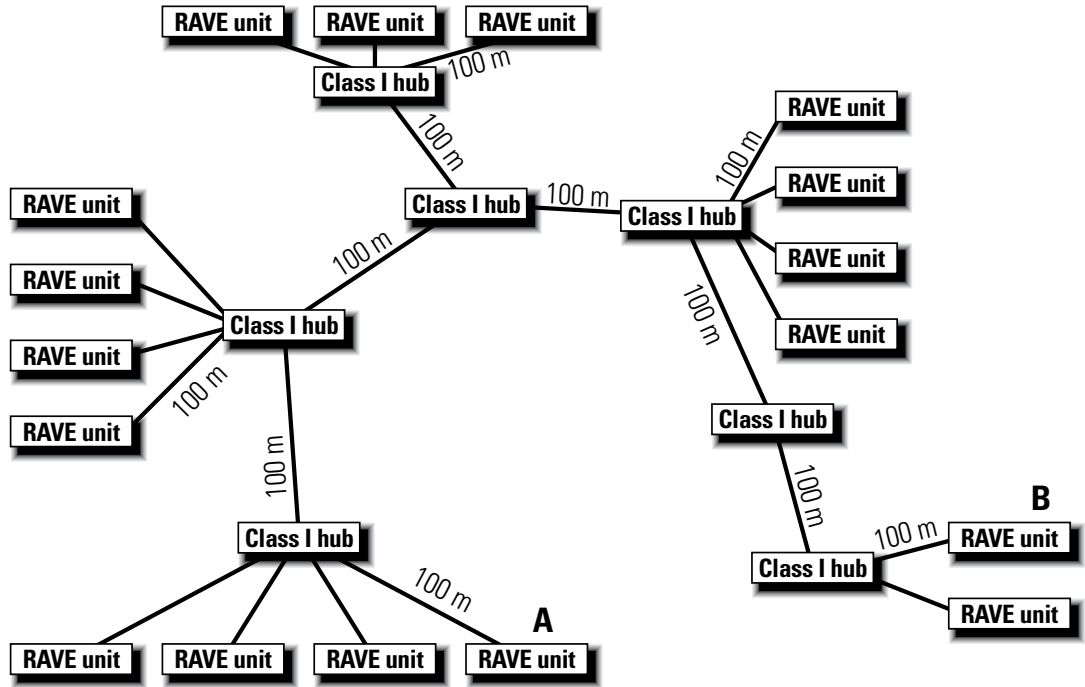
RAVE unit
RAVE unit
RAVE unit
100 m
Class I hub
100 m
Class I hub
100 m
Class I hub
100 m
RAVE unit
RAVE unit
RAVE unit
RAVE unit
RAVE unit
RAVE unit
RAVE unit
RAVE unit
100 m
Class I hub
100 m
100 m
100 m
Class I hub
Class I hub
100 m
100 m
B
RAVE unit
Class I hub
RAVE unit
100 m
A
RAVE unit
RAVE unit
RAVE unit
RAVE unit